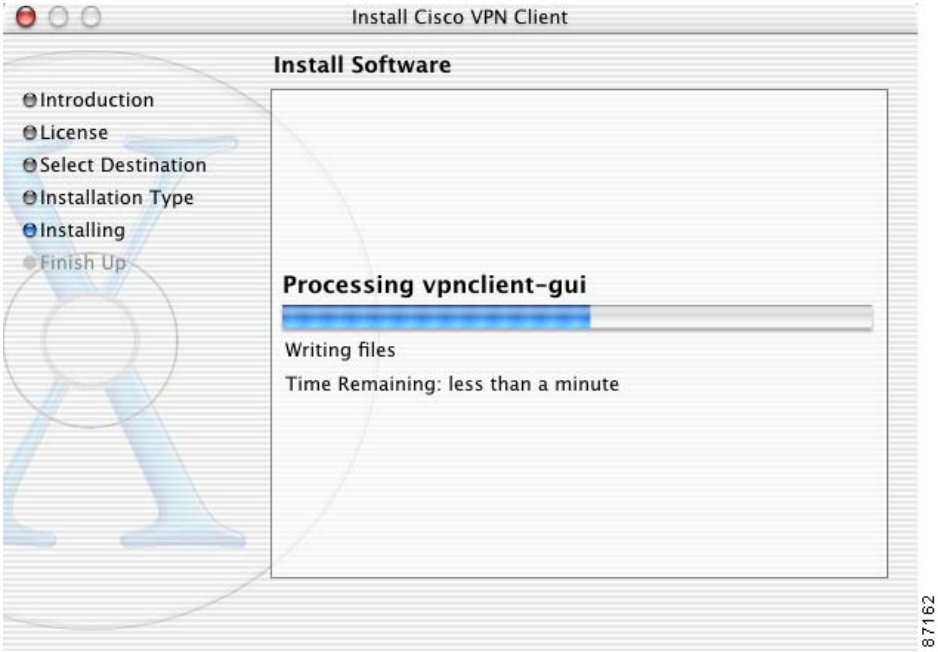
Install Cisco VPN Client

Install Software

Introduction
License
Select Destination
Installation Type
Installing
Finish Up

Processing vpnclient-gui

Writing files

Time Remaining: less than a minute

87162